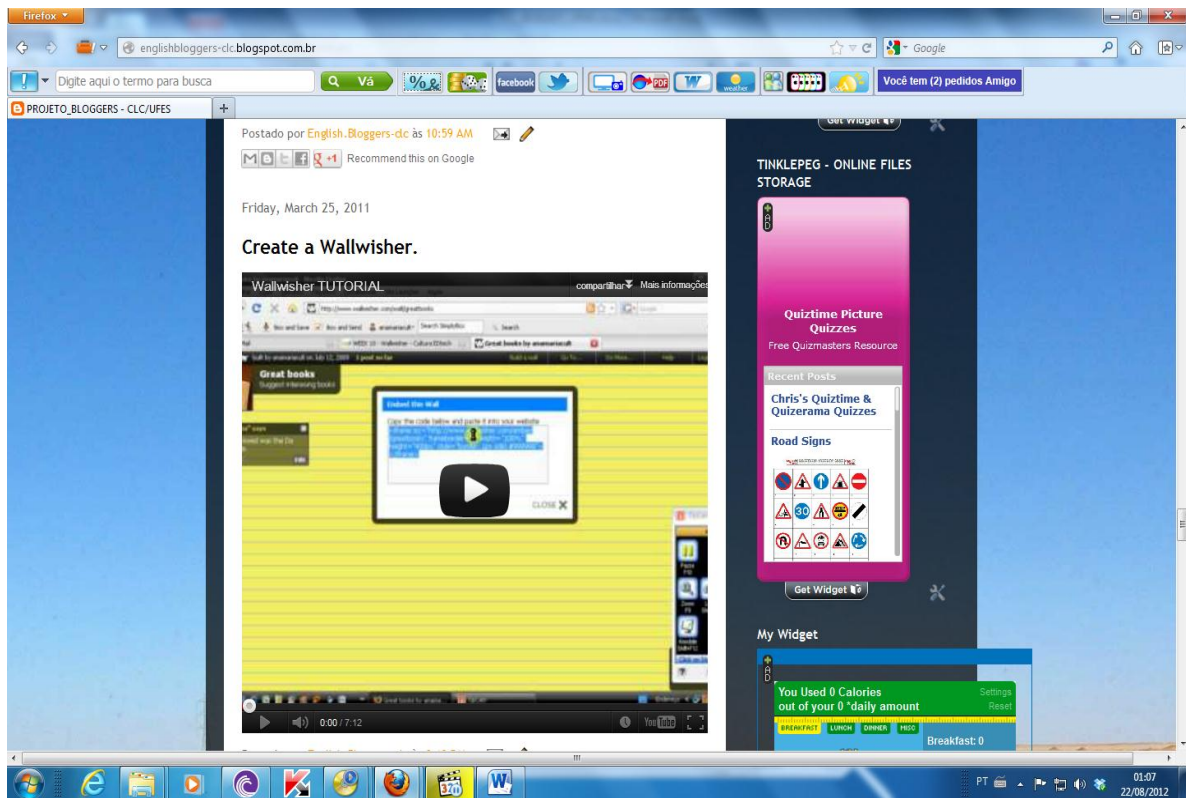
Firefox

englishbloggers-clc.blogspot.com.br

Google

Digite aqui o termo para busca

Vá

facebook

weather

Você tem (2) pedidos Amigo

PROJETO_BLOGGERS - CLC/UFES

Postado por English.Bloggers-clc às 10:59 AM

+1 Recommend this on Google

Friday, March 25, 2011

Create a Wallwisher.

Wallwisher TUTORIAL

compartilhar Mais informações

Great books

Suggest interesting books

Embed this Wall

CLOSE X

0:00 / 7:12

Get Widget

TINKLEPEG - ONLINE FILES STORAGE

Quiztime Picture Quizzes

Free Quizmasters Resource

Recent Posts

Chris's Quiztime & Quizerama Quizzes

Road Signs

Get Widget

My Widget

You Used 0 Calories out of your 0 *daily amount

Settings

Reset

BREAKFAST LUNCH DINNER MISC

Breakfast: 0

PT

01:07
22/08/2012